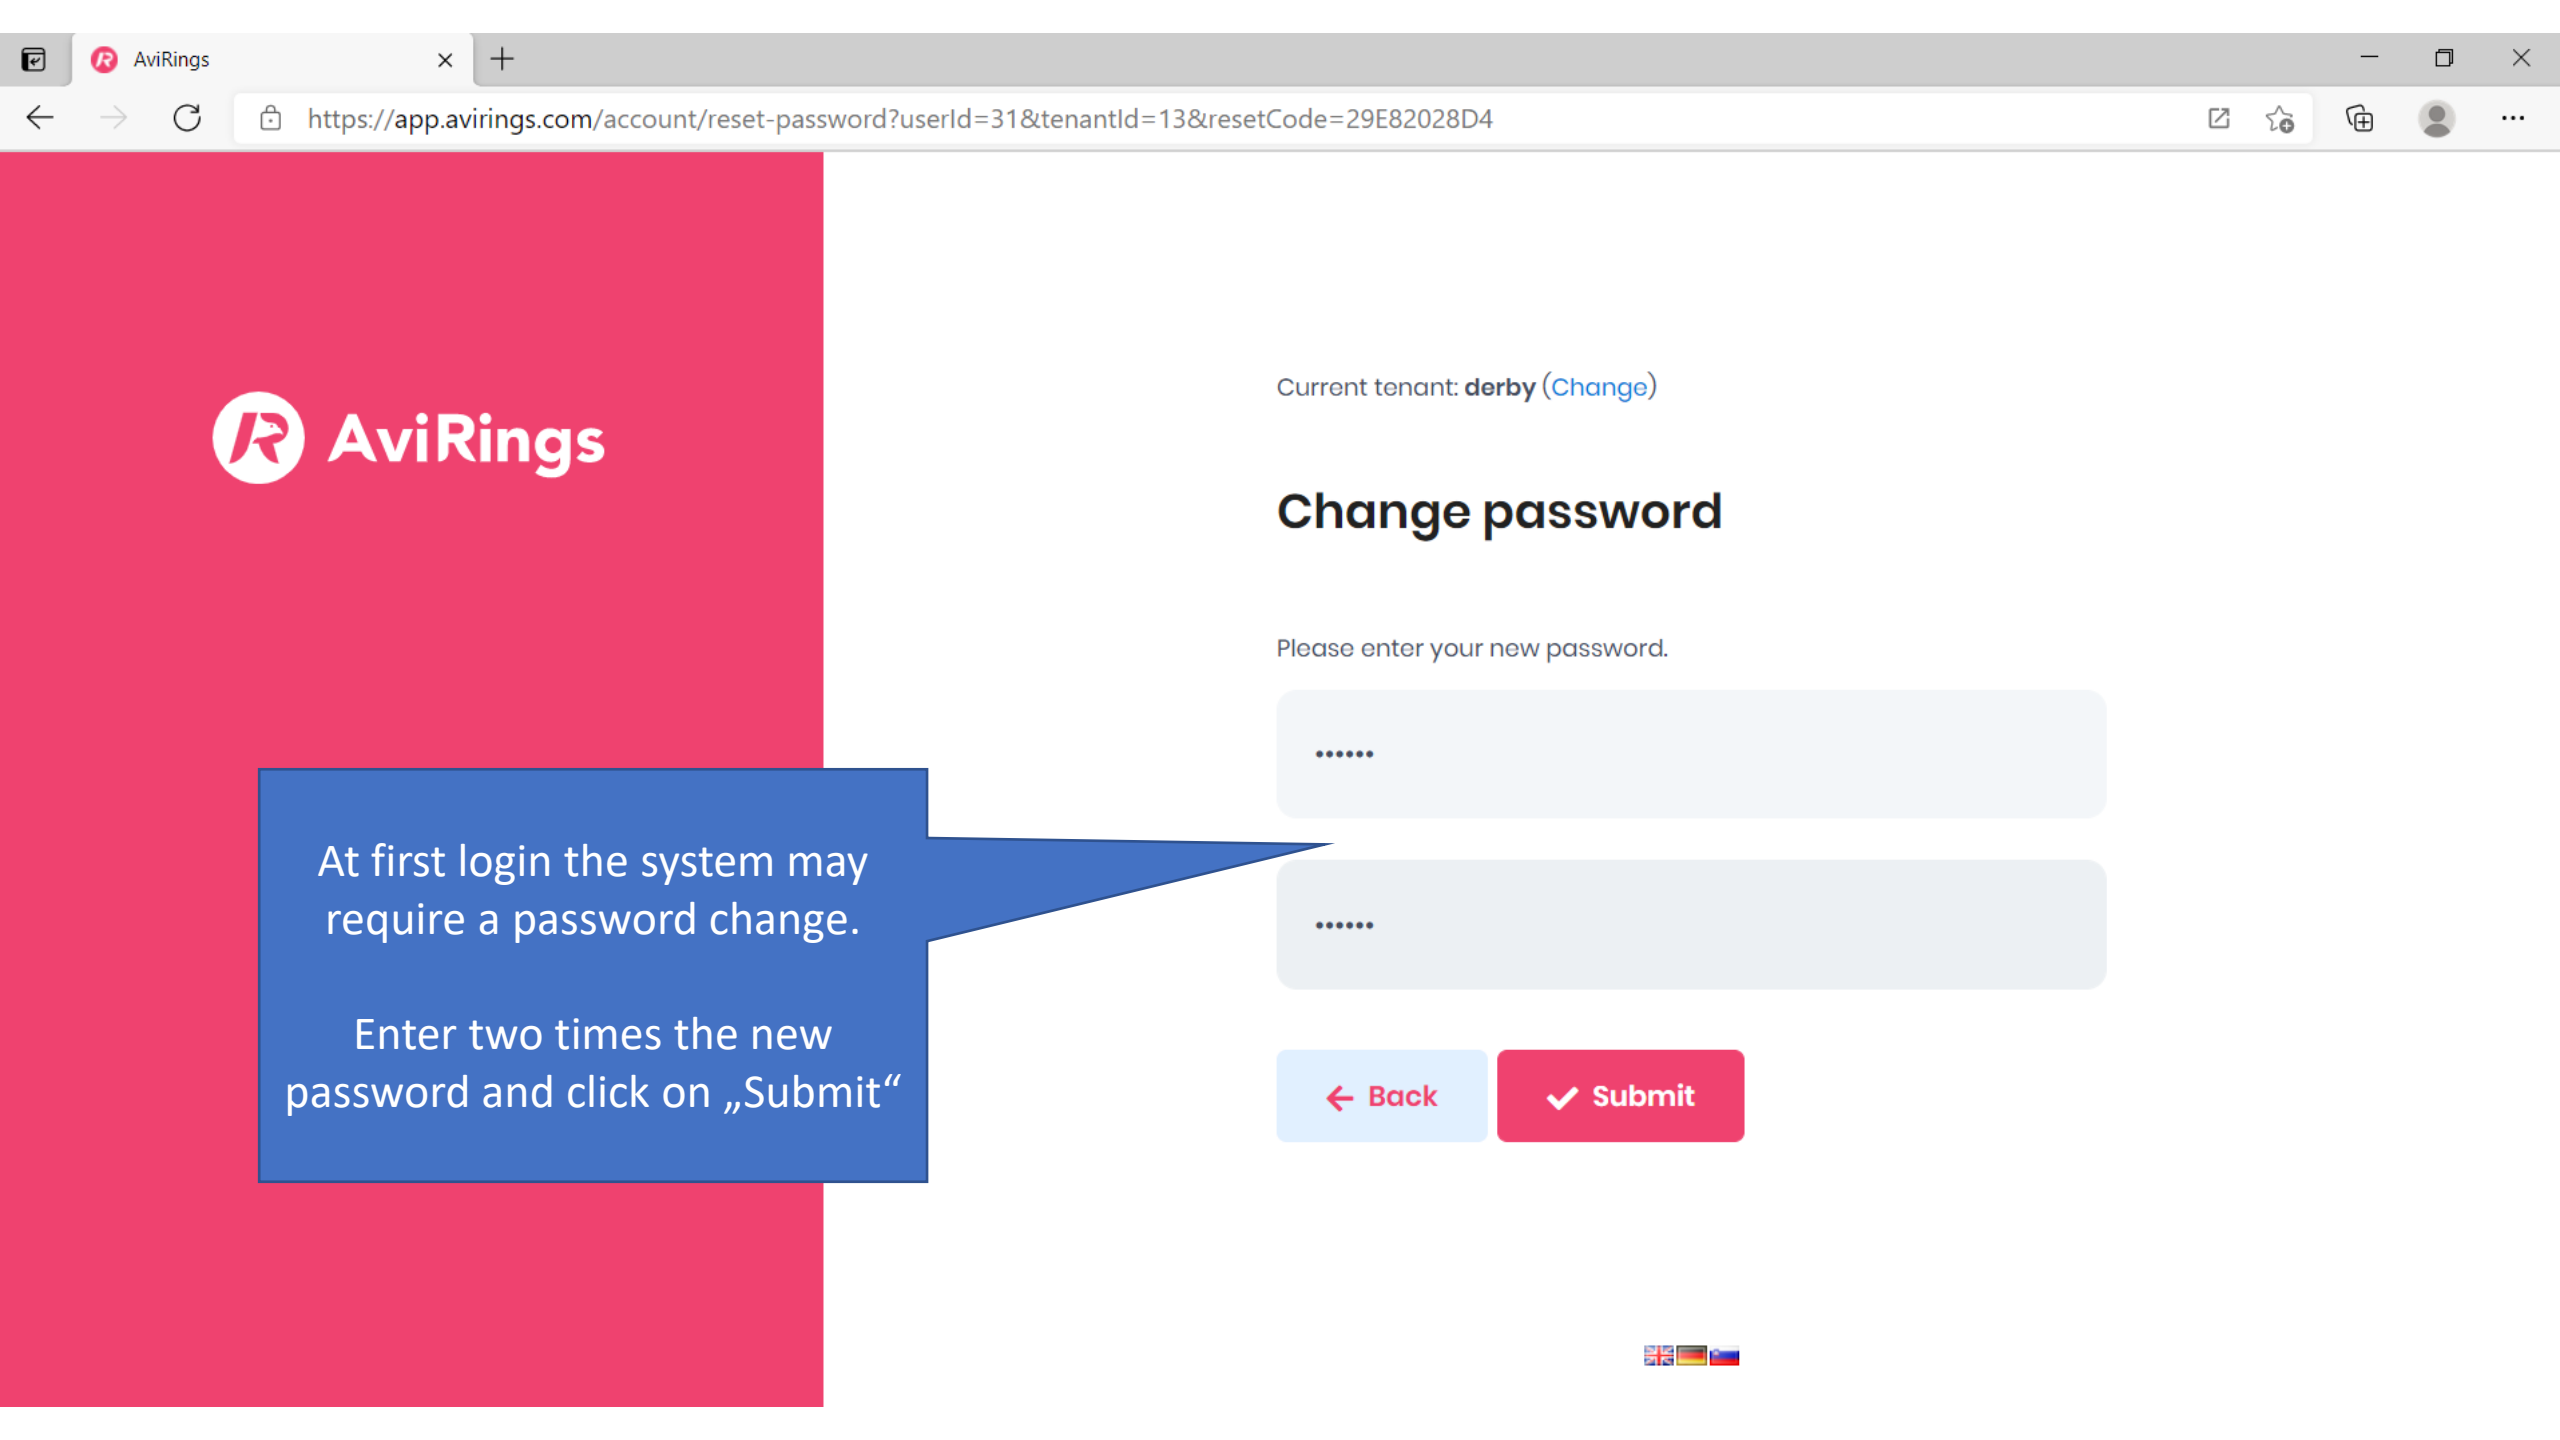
AviRings

https://app.avirings.com/account/reset-password?userId=31&tenantId=13&resetCode=29E82028D4

AviRings

Current tenant: derby (Change)

Change password

Please enter your new password.

••••••

••••••

Back

Submit

At first login the system may require a password change.

Enter two times the new password and click on „Submit“